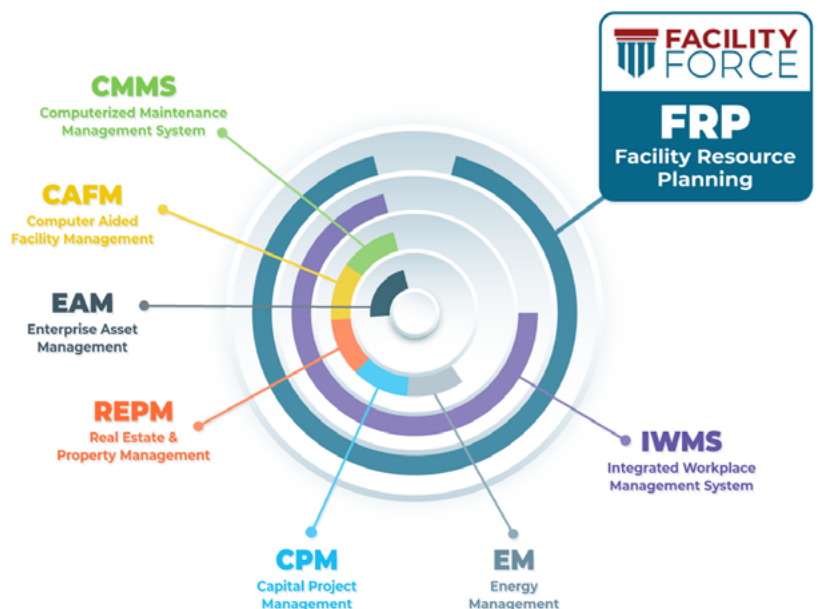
FACILITY FORCE

FRP
Facility Resource Planning

CMMS
Computerized Maintenance Management System

CAFM
Computer Aided Facility Management

EAM
Enterprise Asset Management

REPM
Real Estate & Property Management

IWMS
Integrated Workplace Management System

CPM
Capital Project Management

EM
Energy Management